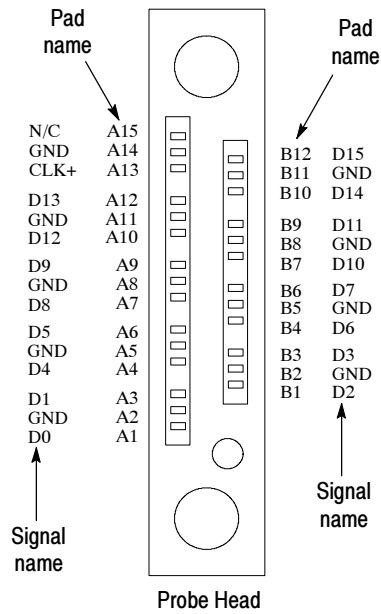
Pad name

Pad name

N/C A15
GND A14
CLK+ A13

D13 A12
GND A11
D12 A10

D9 A9
GND A8
D8 A7

D5 A6
GND A5
D4 A4

D1 A3
GND A2
D0 A1

B12 D15
B11 GND
B10 D14

B9 D11
B8 GND
B7 D10

B6 D7
B5 GND
B4 D6

B3 D3
B2 GND
B1 D2

Signal name

Signal name

Probe Head